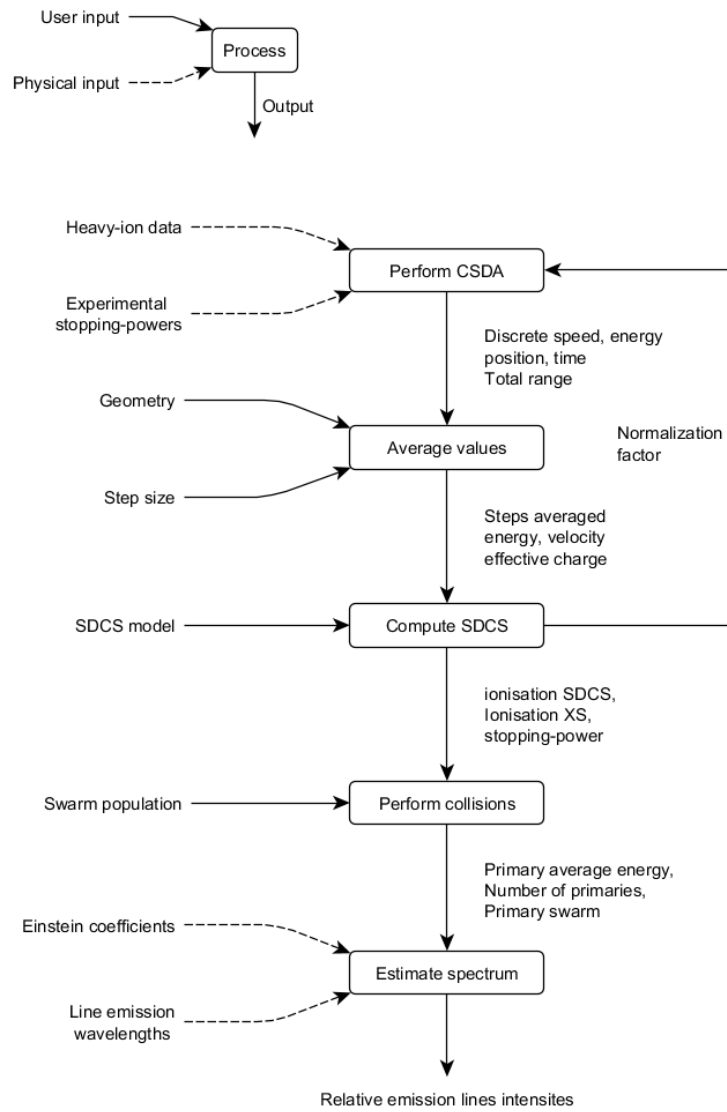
User input

Process

Physical input

Output

Heavy-ion data

Perform CSDA

Experimental stopping-powers

Discrete speed, energy position, time Total range

Geometry

Average values

Normalization factor

Step size

Steps averaged energy, velocity effective charge

SDCS model

Compute SDCS

ionisation SDCS, Ionisation XS, stopping-power

Swarm population

Perform collisions

Primary average energy, Number of primaries, Primary swarm

Einstein coefficients

Estimate spectrum

Line emission wavelengths

Relative emission lines intensites